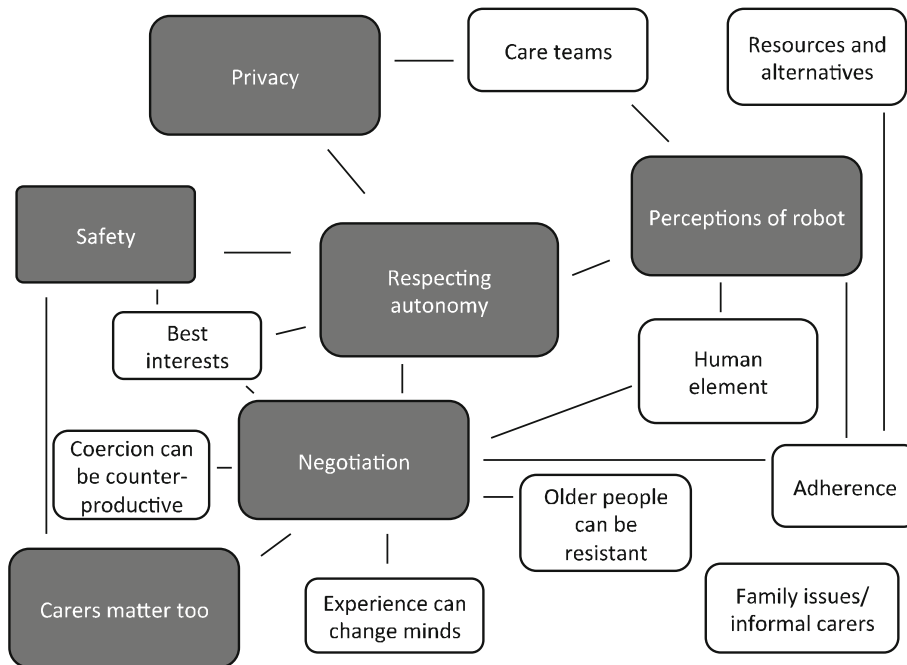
Privacy

Care teams

Resources and alternatives

Safety

Perceptions of robot

Respecting autonomy

Best interests

Human element

Coercion can be counterproductive

Negotiation

Adherence

Older people can be resistant

Carers matter too

Experience can change minds

Family issues/ informal carers